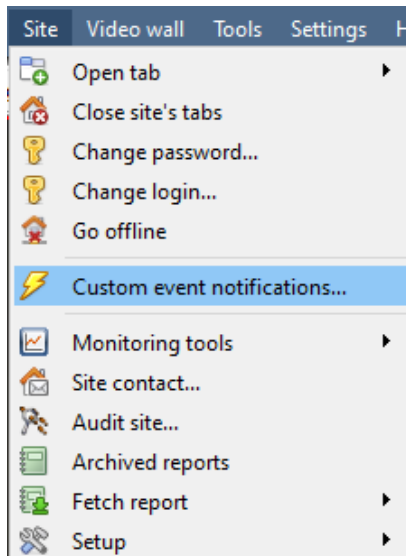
Site Video wall Tools Settings H

Open tab
Close site's tabs
Change password...
Change login...
Go offline
Custom event notifications...
Monitoring tools
Site contact...
Audit site...
Archived reports
Fetch report
Setup